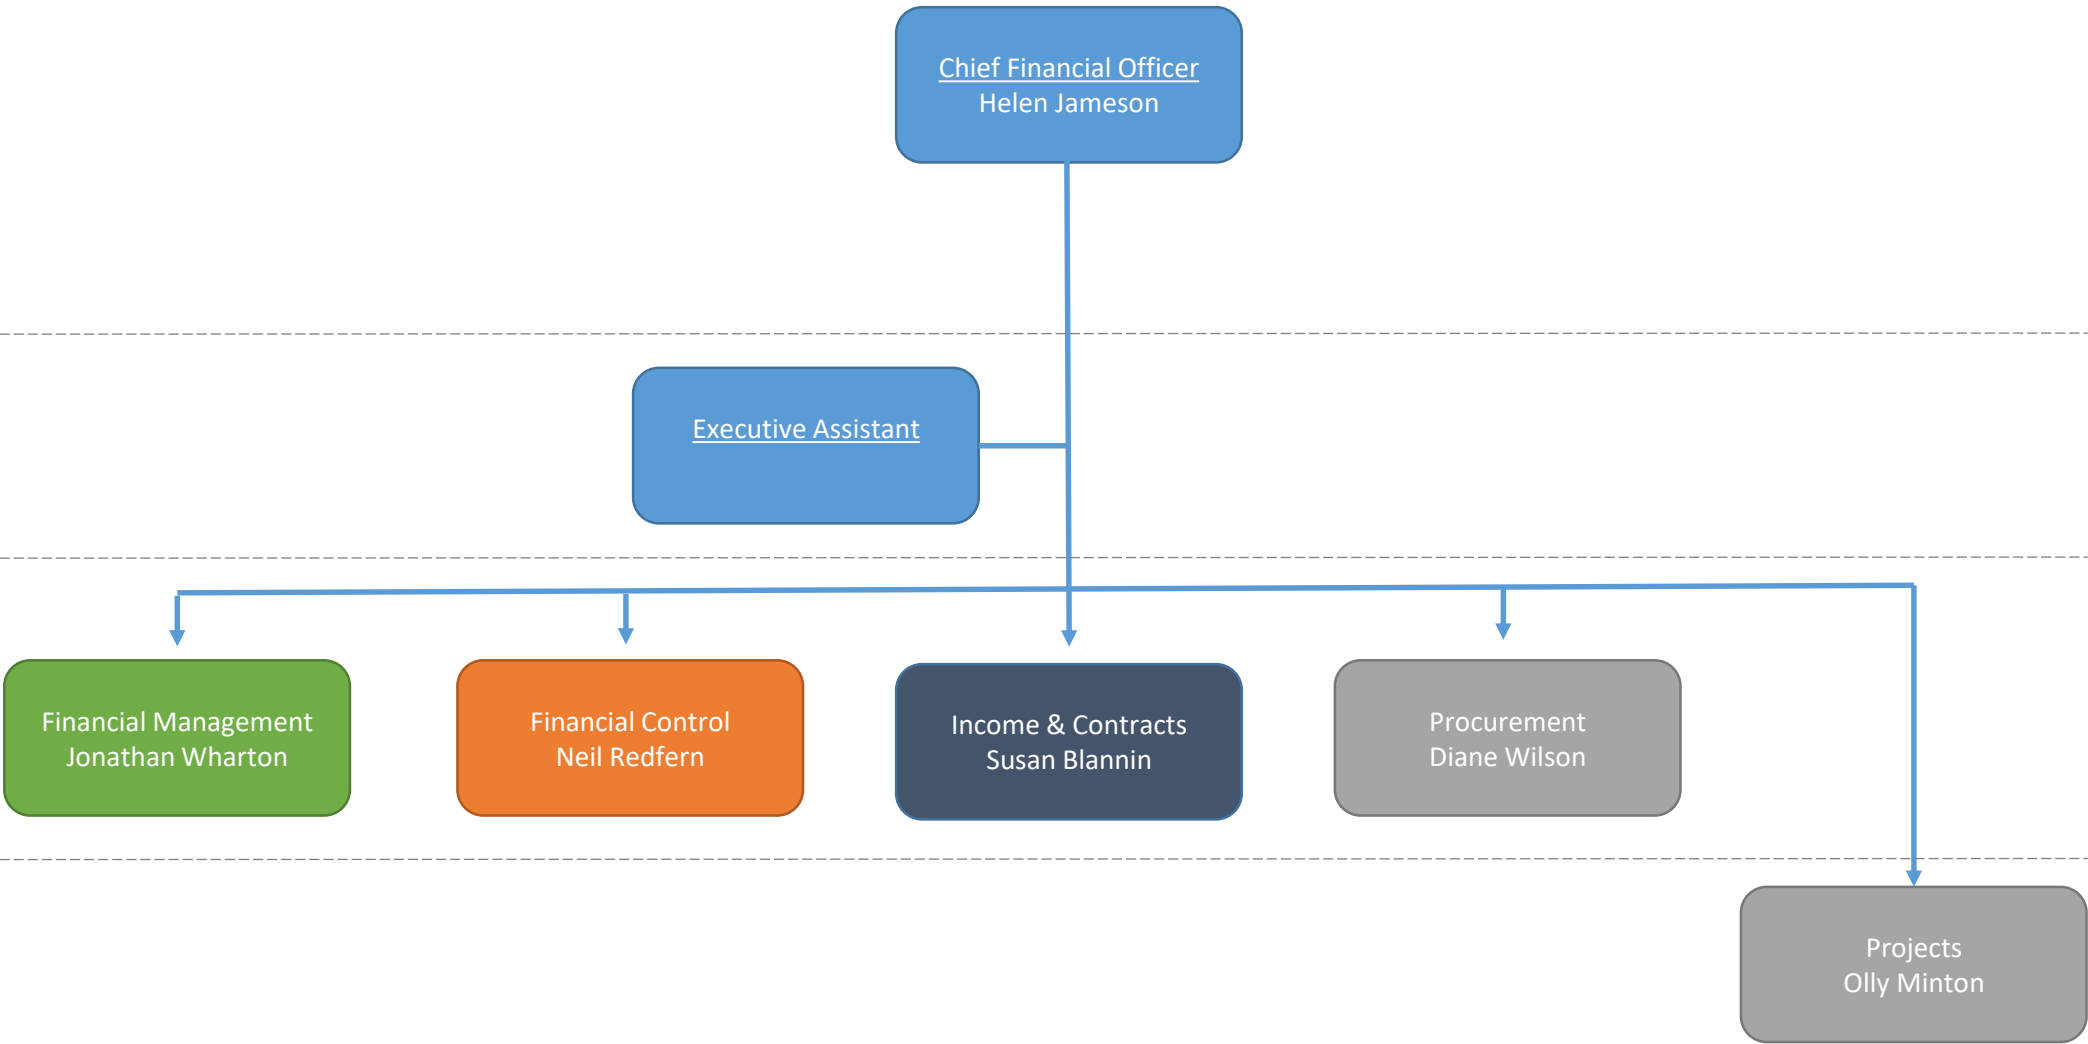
Chief Financial Officer
Helen Jameson

Executive Assistant

Financial Management
Jonathan Wharton

Financial Control
Neil Redfern

Income & Contracts
Susan Blannin

Procurement
Diane Wilson

Projects
Olly Minton